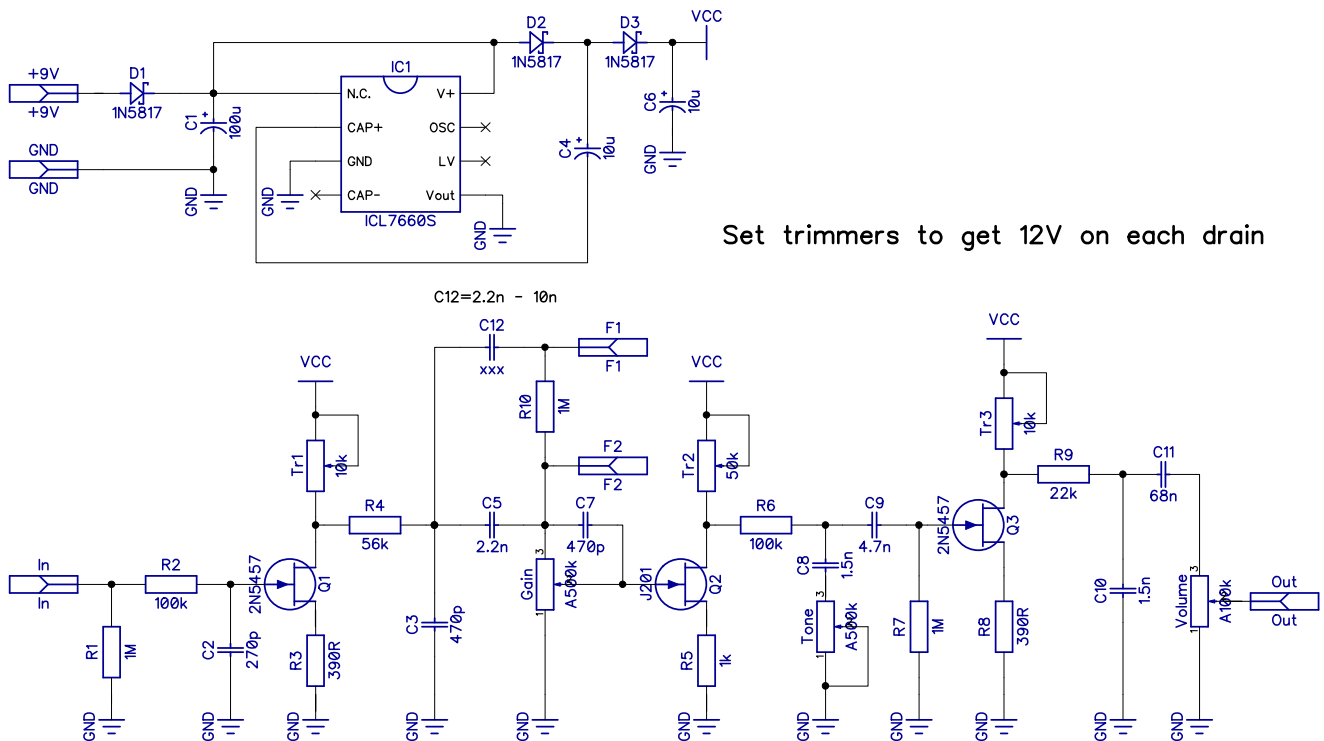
+9V
+9V
D1
1N5817
GND
GND
C1
100u
GND
IC1
N.C.
CAP+
GND
CAP-
V+
OSC
LV
Vout
ICL7660S
GND
GND
D2
1N5817
D3
1N5817
VCC
C4
10u
C6
10u
GND

Set trimmers to get 12V on each drain

C12=2.2n - 10n

C12
xxx
F1
F1
R10
1M
F2
F2
VCC
VCC
VCC
Tr1
10k
Tr2
50k
Tr3
10k
R4
56k
C5
2.2n
C7
470p
R6
100k
C9
4.7n
R9
22k
C11
68n
In
In
R2
100k
R1
1M
C2
270p
2N5457
Q1
R3
390R
C3
470p
Gain
A500k
J201
Q2
R5
1k
C8
1.5n
Tone
A500k
R7
1M
2N5457
Q3
R8
390R
C10
1.5n
Volume
A100k
Out
Out
GND
GND
GND
GND
GND
GND
GND
GND
GND
GND
GND
GND